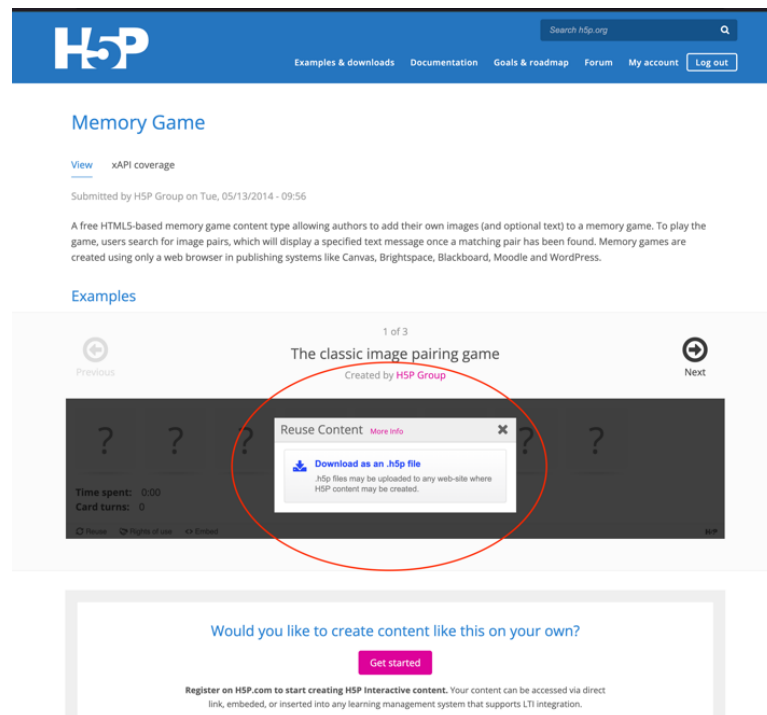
H5P

Search h5p.org

Examples & downloads Documentation Goals & roadmap Forum My account Log out

Memory Game

View xAPI coverage

Submitted by H5P Group on Tue, 05/13/2014 - 09:56

A free HTML5-based memory game content type allowing authors to add their own images (and optional text) to a memory game. To play the game, users search for image pairs, which will display a specified text message once a matching pair has been found. Memory games are created using only a web browser in publishing systems like Canvas, Brightspace, Blackboard, Moodle and WordPress.

Examples

1 of 3

Previous

The classic image pairing game

Created by H5P Group

Next

? ? ? ? ?

Reuse Content More Info

Download as an .h5p file

.h5p files may be uploaded to any web-site where H5P content may be created.

Time spent: 0:00
Card turns: 0

Reuse Rights of use Embed H5P

Would you like to create content like this on your own?

Get started

Register on H5P.com to start creating H5P Interactive content. Your content can be accessed via direct link, embeded, or inserted into any learning management system that supports LTI integration.